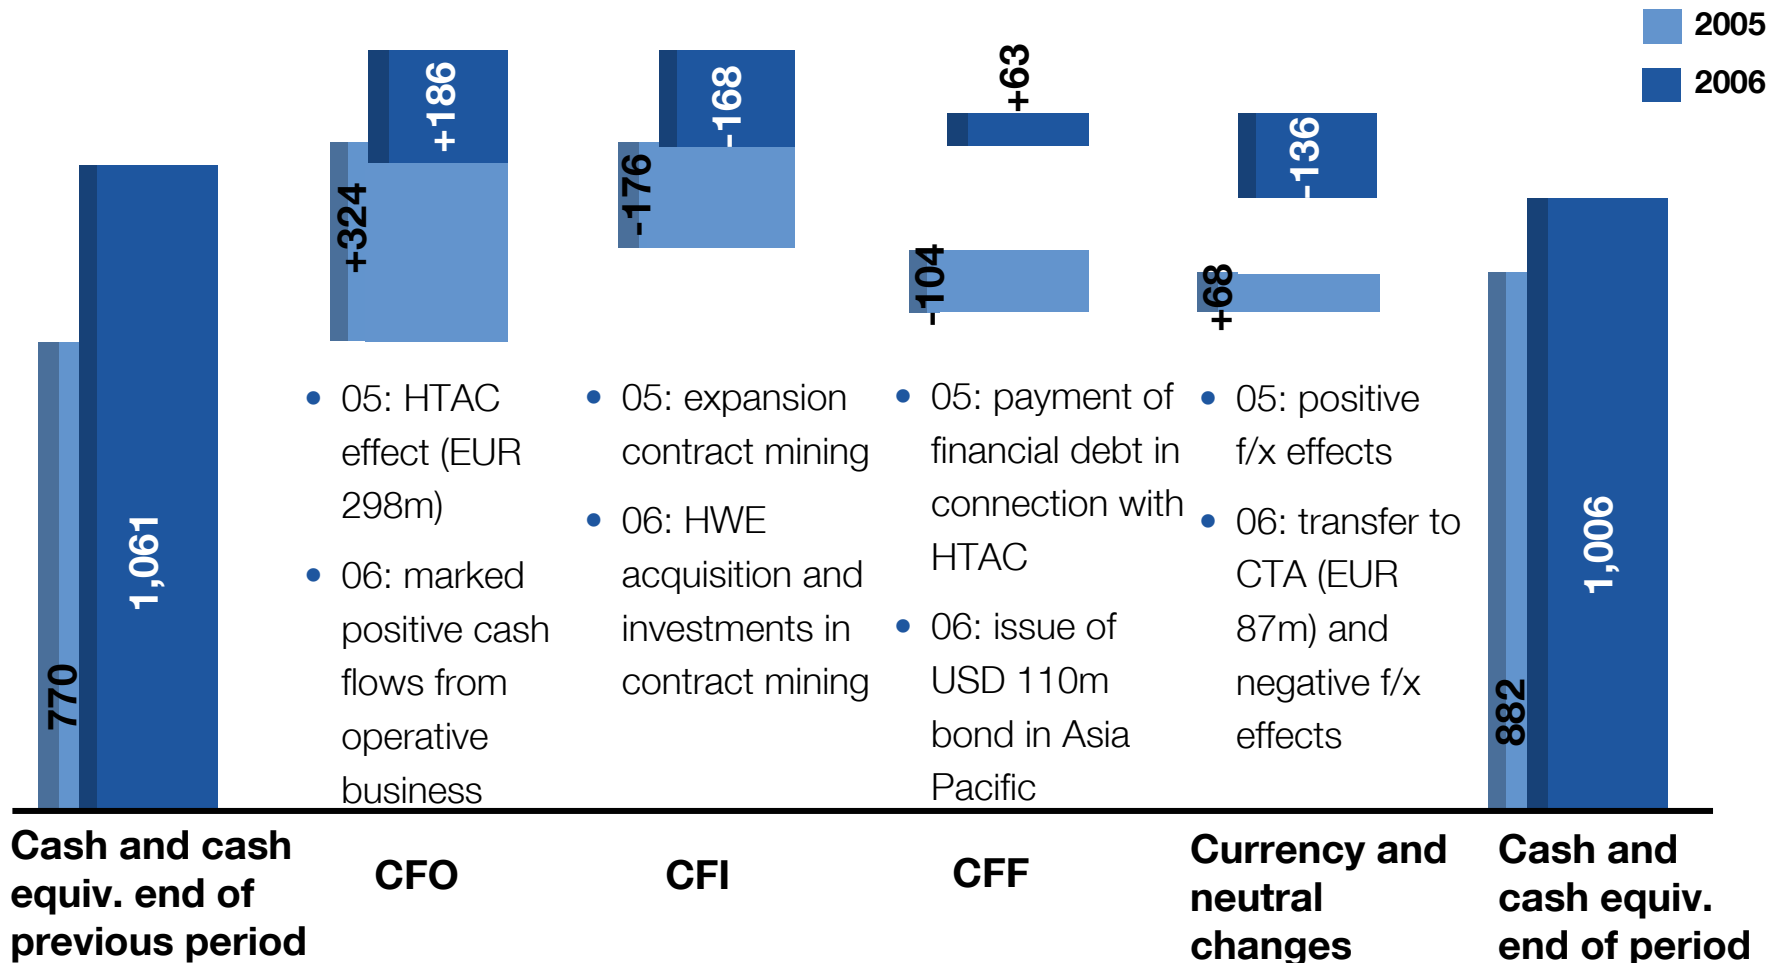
2005
2006

770
1,061

+324
+186

-176
-168

-104
+63

+68
-136

882
1,006

• 05: HTAC effect (EUR 298m)
• 06: marked positive cash flows from operative business

• 05: expansion contract mining
• 06: HWE acquisition and investments in contract mining

• 05: payment of financial debt in connection with HTAC
• 06: issue of USD 110m bond in Asia Pacific

• 05: positive f/x effects
• 06: transfer to CTA (EUR 87m) and negative f/x effects

Cash and cash equiv. end of previous period

CFO

CFI

CFF

Currency and neutral changes

Cash and cash equiv. end of period